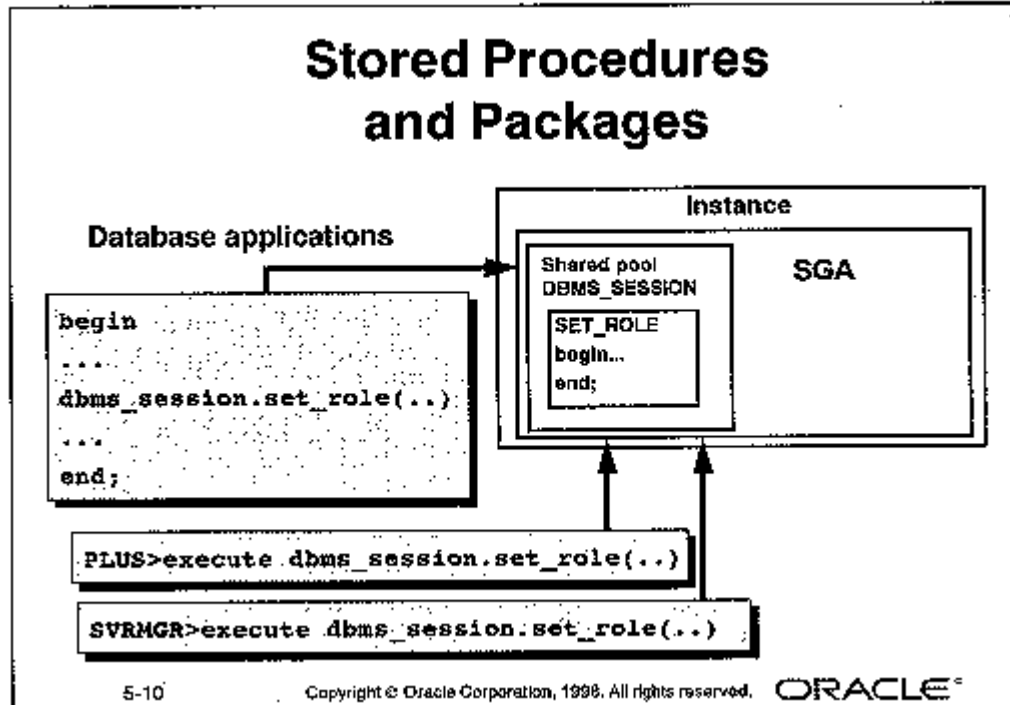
Stored Procedures and Packages

Database applications

begin
...
dbms_session.set_role(..)
...
end;

Instance

Shared pool
DBMS_SESSION

SET_ROLE
begin...
end;

SGA

PLUS>execute dbms_session.set_role(..)

SVRMGR>execute dbms_session.set_role(..)

5-10

Copyright © Oracle Corporation, 1998. All rights reserved.

ORACLE®